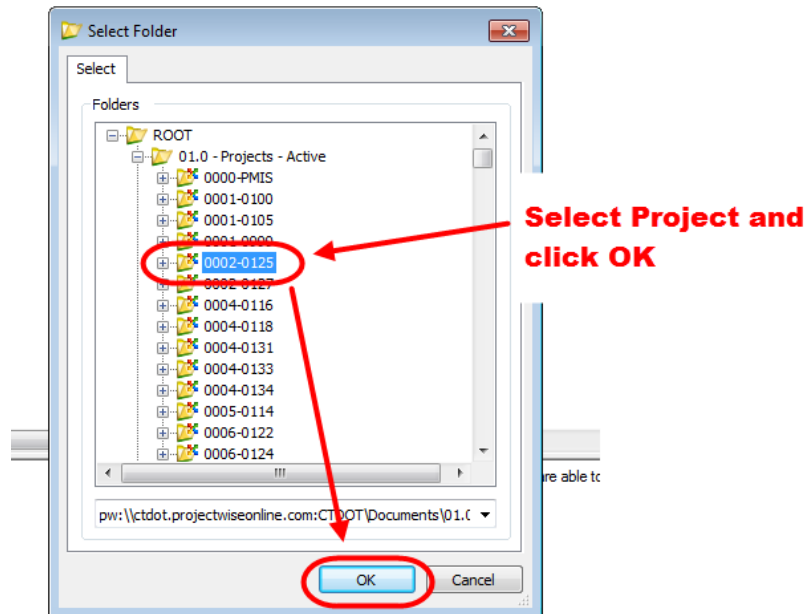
Select Folder

Select

Folders

ROOT

01.0 - Projects - Active

0000-PMIS

0001-0100

0001-0105

0001-0000

0002-0125

0002-0127

0004-0116

0004-0118

0004-0131

0004-0133

0004-0134

0005-0114

0006-0122

0006-0124

Select Project and click OK

are able to

pw:\\ctdot.projectwiseonline.com:CTDOT\Documents\01.0

OK

Cancel